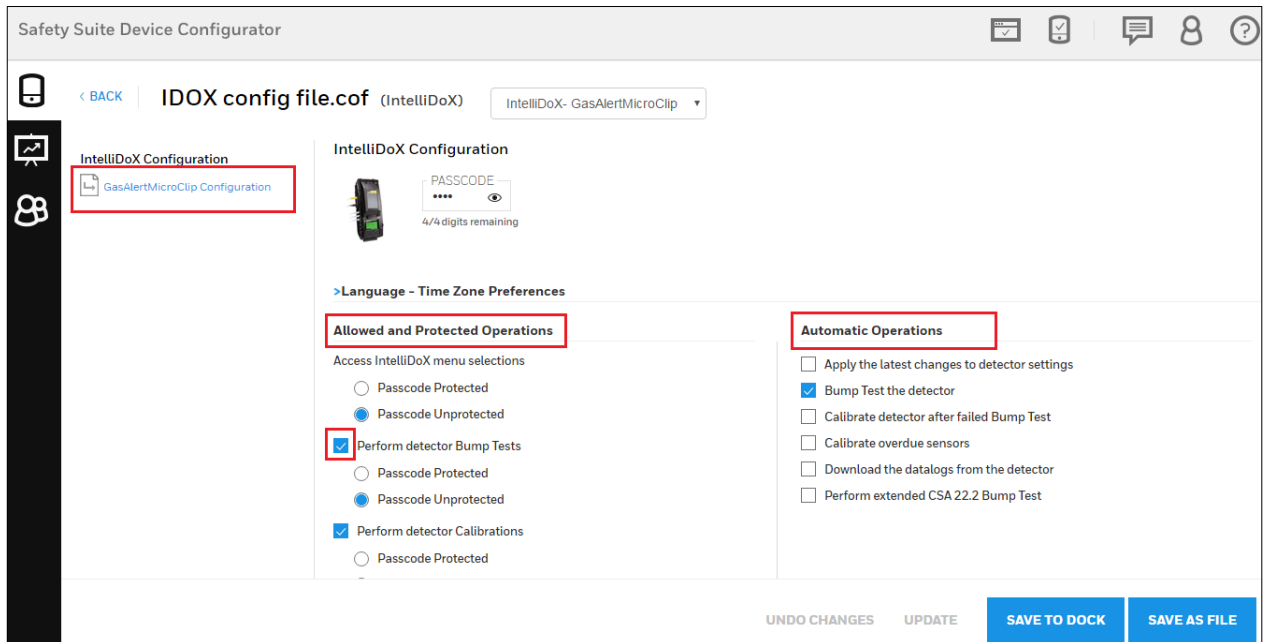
Safety Suite Device Configurator

< BACK IDOX config file.cof (IntelliDoX) IntelliDoX- GasAlertMicroClip

IntelliDoX Configuration

GasAlertMicroClip Configuration

IntelliDoX Configuration

PASSCODE
••••
4/4 digits remaining

>Language - Time Zone Preferences

Allowed and Protected Operations

Access IntelliDoX menu selections

Passcode Protected

Passcode Unprotected

Perform detector Bump Tests

Passcode Protected

Passcode Unprotected

Perform detector Calibrations

Passcode Protected

Automatic Operations

Apply the latest changes to detector settings

Bump Test the detector

Calibrate detector after failed Bump Test

Calibrate overdue sensors

Download the datalogs from the detector

Perform extended CSA 22.2 Bump Test

UNDO CHANGES UPDATE SAVE TO DOCK SAVE AS FILE